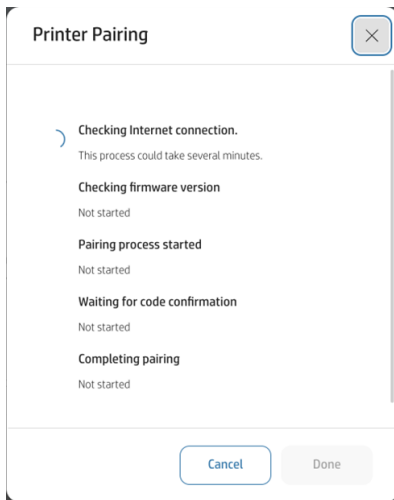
Printer Pairing

Checking Internet connection.

This process could take several minutes.

Checking firmware version

Not started

Pairing process started

Not started

Waiting for code confirmation

Not started

Completing pairing

Not started

Cancel

Done